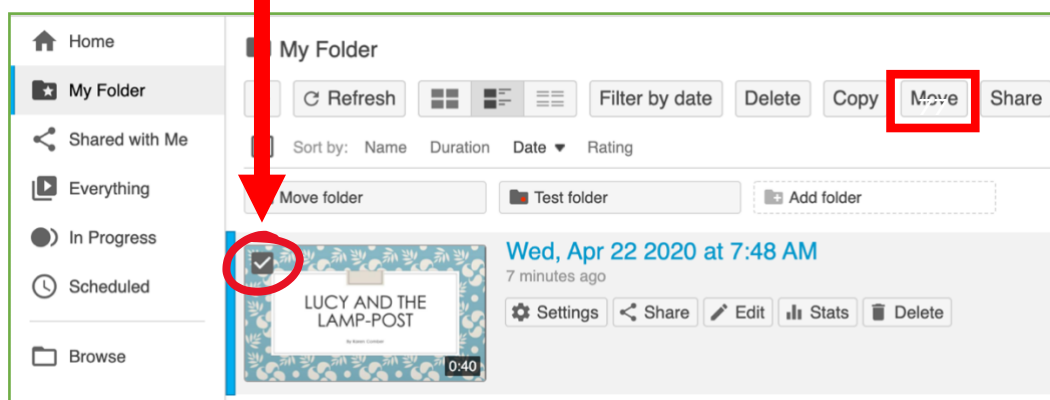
Home
My Folder
Shared with Me
Everything
In Progress
Scheduled
Browse

My Folder

Refresh
Filter by date
Delete
Copy
Move
Share

Sort by: Name Duration Date Rating

Move folder
Test folder
Add folder

Wed, Apr 22 2020 at 7:48 AM
7 minutes ago

LUCY AND THE LAMP-POST
By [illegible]
0:40

Settings
Share
Edit
Stats
Delete